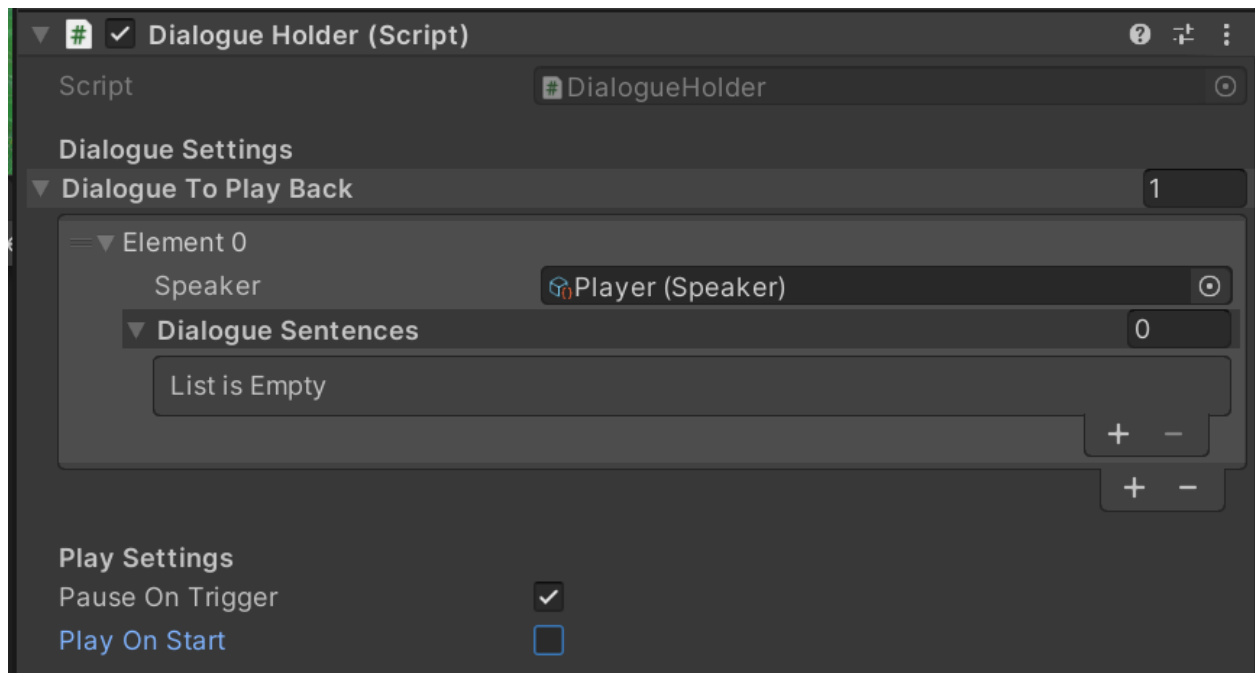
Dialogue Holder (Script)

Script DialogueHolder

Dialogue Settings

Dialogue To Play Back 1

Element 0

Speaker Player (Speaker)

Dialogue Sentences 0

List is Empty

+ −

+ −

Play Settings

Pause On Trigger

Play On Start